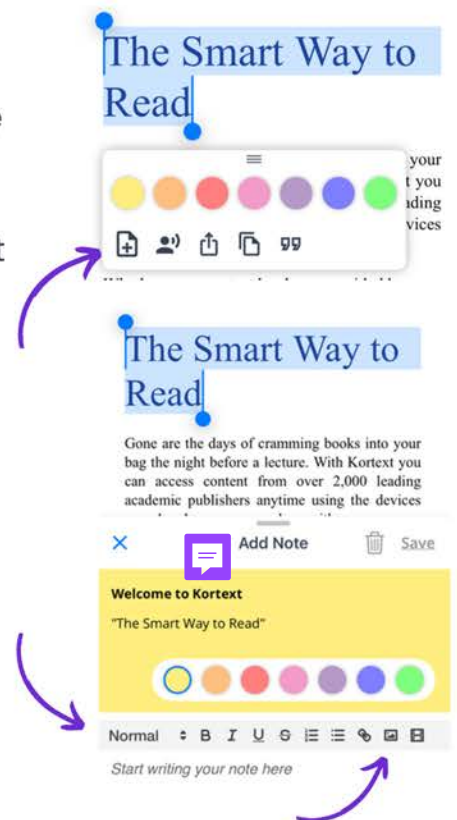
The Smart Way to Read

your
t you
ading
vices

The Smart Way to Read

Gone are the days of cramming books into your bag the night before a lecture. With Kortext you can access content from over 2,000 leading academic publishers anytime using the devices

Add Note
Save

Welcome to Kortext

"The Smart Way to Read"

Normal B I U S

Start writing your note here